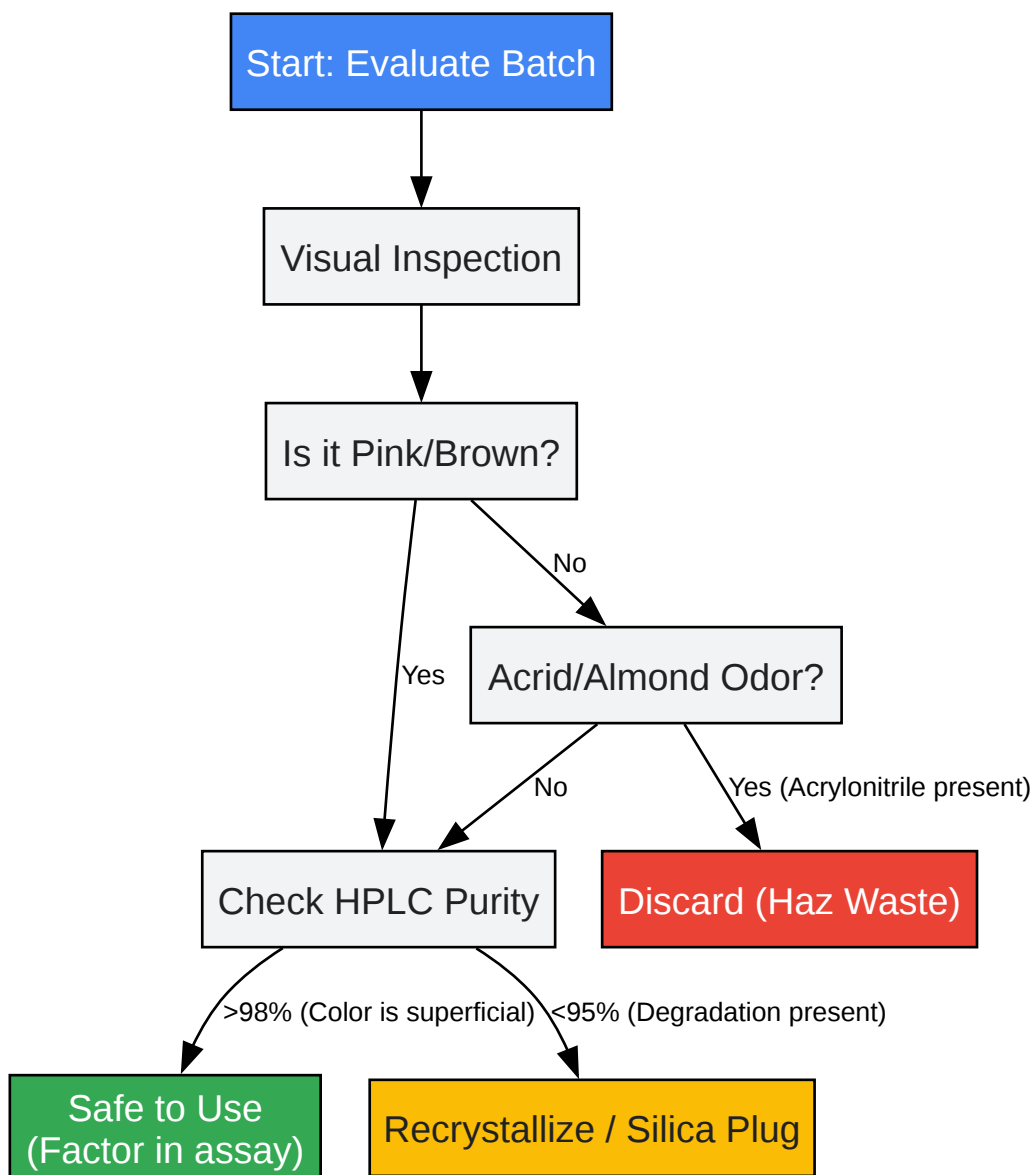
Start: Evaluate Batch

Visual Inspection

Is it Pink/Brown?

No

Yes

Acrid/Almond Odor?

No

Yes (Acrylonitrile present)

Check HPLC Purity

Discard (Haz Waste)

>98% (Color is superficial)

<95% (Degradation present)

Safe to Use
(Factor in assay)

Recrystallize / Silica Plug